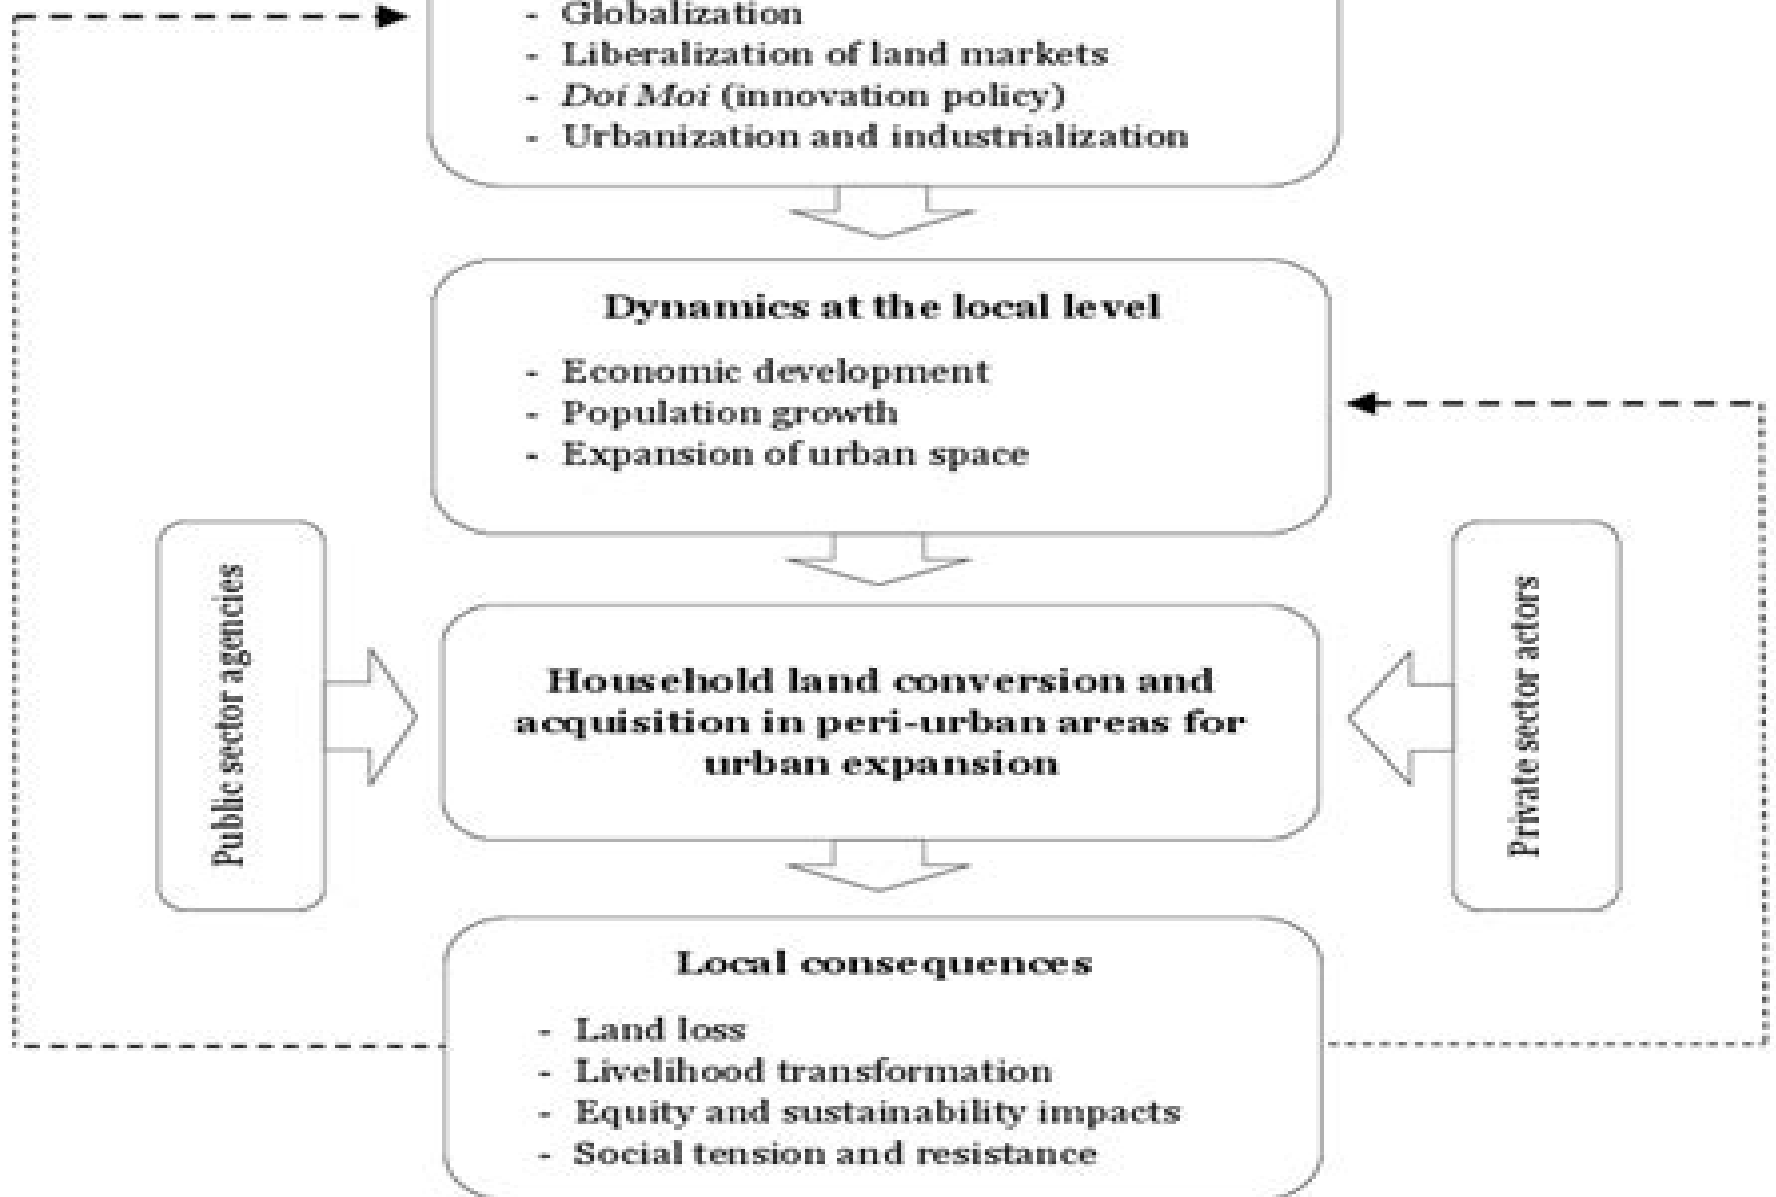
- Globalization
- Liberalization of land markets
- *Doi Moi* (innovation policy)
- Urbanization and industrialization

Dynamics at the local level

- Economic development
- Population growth
- Expansion of urban space

Public sector agencies

Household land conversion and acquisition in peri-urban areas for urban expansion

Private sector actors

Local consequences

- Land loss
- Livelihood transformation
- Equity and sustainability impacts
- Social tension and resistance